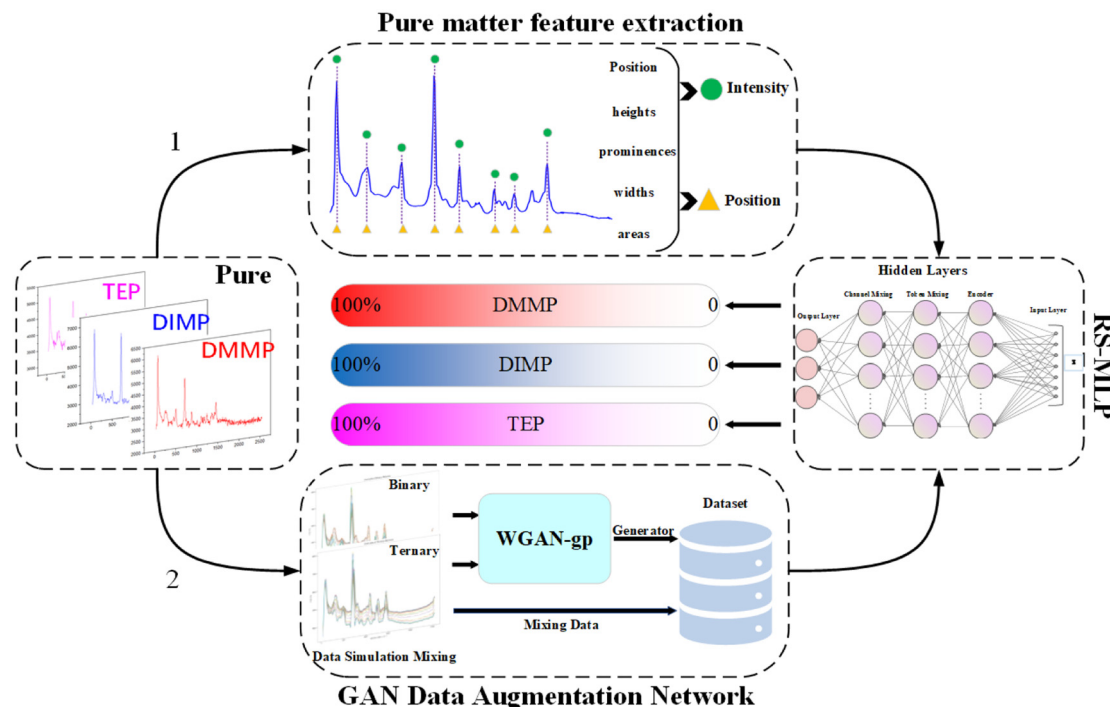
Pure matter feature extraction

Position
heights
prominences
widths
areas

Intensity
Position

1

Pure
TEP
DIMP
DMMP

100% DMMP 0
100% DIMP 0
100% TEP 0

Hidden Layers
Output Layer
Channel Mixing
Token Mixing
Encoder
Input Layer

RS-MLP

2

Binary
Ternary
Data Simulation Mixing

WGAN-gp
Generator
Dataset
Mixing Data

GAN Data Augmentation Network